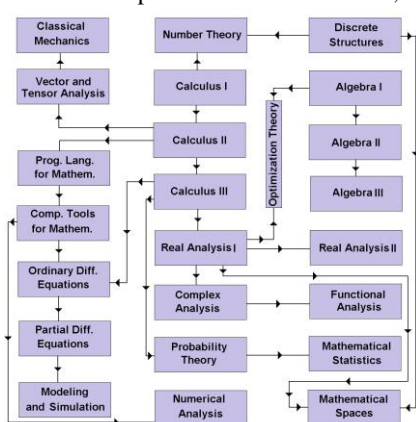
Classical Mechanics

Number Theory

Discrete Structures

Vector and Tensor Analysis

Calculus I

Algebra I

Optimization Theory

Calculus II

Algebra II

Prog. Lang. for Mathem.

Calculus III

Algebra III

Comp. Tools for Mathem.

Real Analysis I

Real Analysis II

Ordinary Diff. Equations

Complex Analysis

Functional Analysis

Partial Diff. Equations

Probability Theory

Mathematical Statistics

Modeling and Simulation

Numerical Analysis

Mathematical Spaces